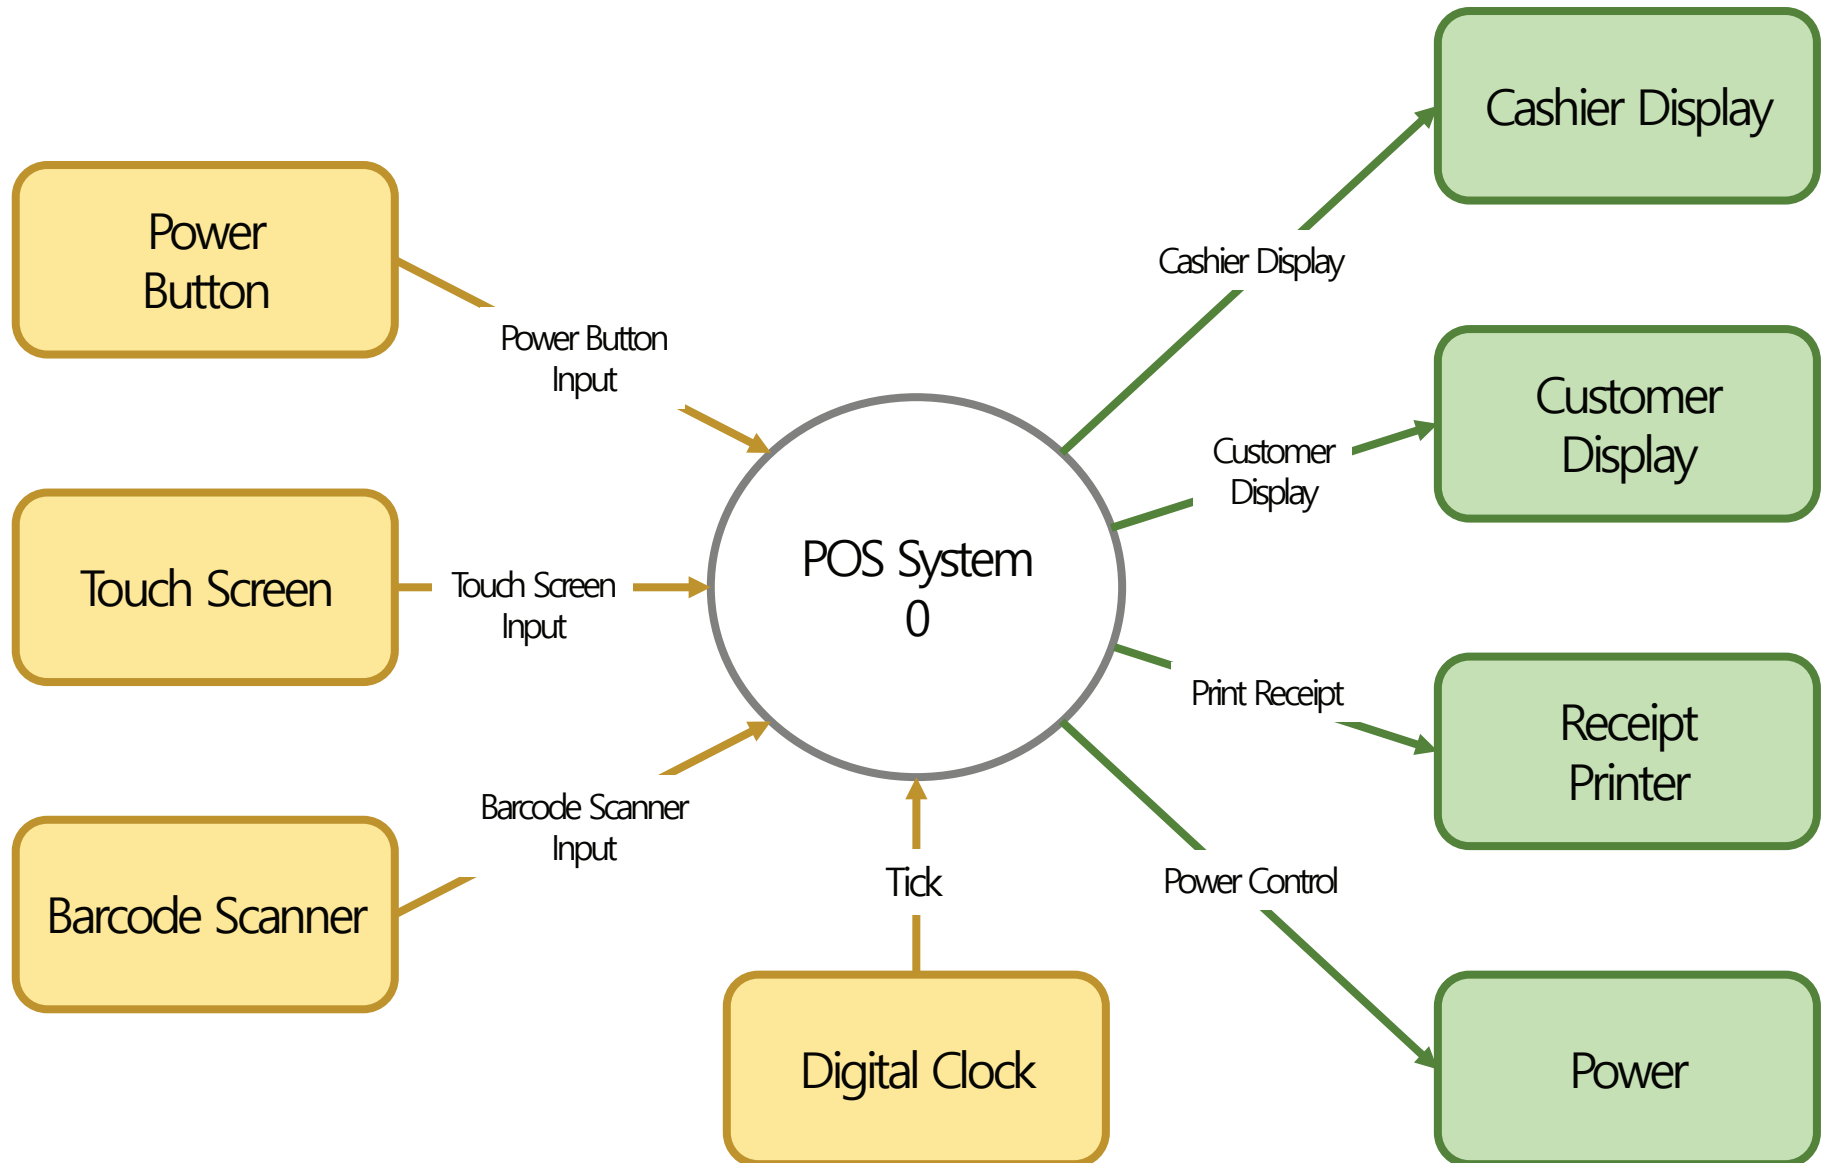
Power Button

Power Button Input

Touch Screen

Touch Screen Input

Barcode Scanner

Barcode Scanner Input

POS System
0

Tick

Digital Clock

Cashier Display

Cashier Display

Customer Display

Customer Display

Print Receipt

Receipt Printer

Power Control

Power